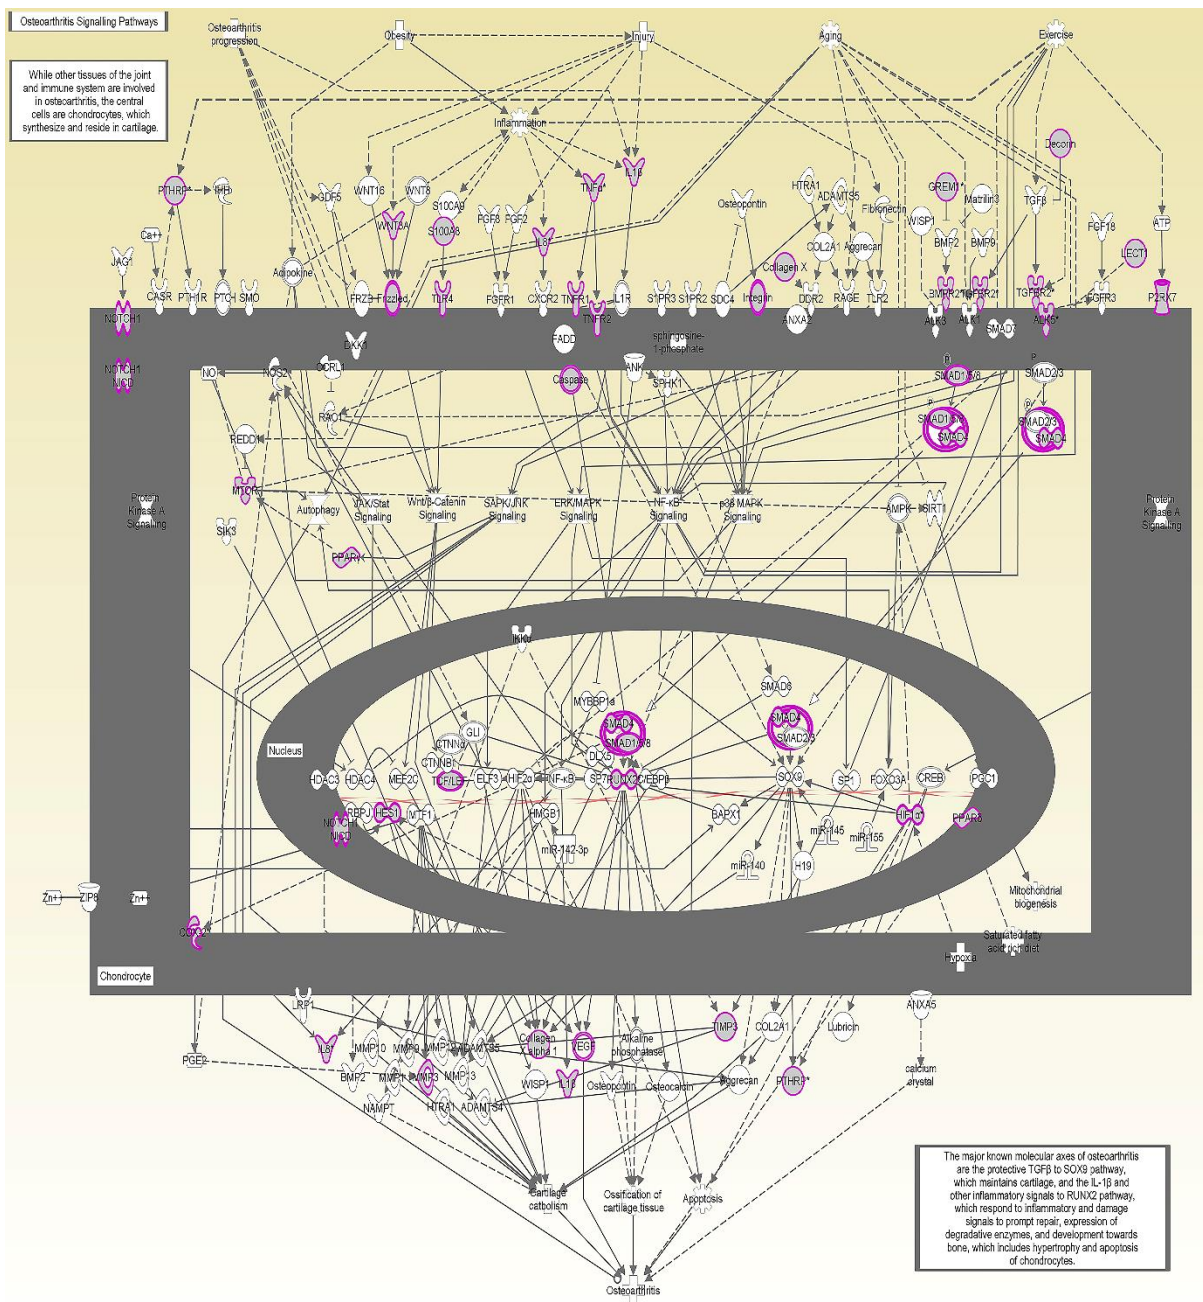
Osteoarthritis Signalling Pathways

While other tissues of the joint and immune system are involved in osteoarthritis, the central cells are chondrocytes, which synthesize and reside in cartilage.

Osteoarthritis progression
Obesity
Injury
Aging
Exercise
Inflammation
Decorin
PTHRP*
IHH
GDF5
WNT16
WNT8
S100A9
IL1B
HTRA1
ADAMTS5
GREM1*
Matrilin3
TGFB
FGF18
ATP
Ca++
WNT3A
S100A8
FGF8
FGF2
TNF*
IL6*
Osteopontin
Fibronectin
WISP1
BMP2
BMP9
LECT1
JAG1
Adipokine
COL2A1
Aggrecan
Collagen X
CASR
PTH1R
PTCH
SMO
FRZB
Frizzled
TLR4
FGFR1
CXCR2
TNFR1
TNFR2
IL1R
S1PR3
S1PR2
SDC4
Integrin
DDR2
RAGE
TLR2
BMPR2
BMPR1
TGFBR2
FGFR3
P2RX7
NOTCH1
DKK1
FADD
sphingosine-1-phosphate
ANXA2
ALK3
ALK1
SMAD7
ALK5*
NOTCH1 NICD
NO
NOS2
CCRL1
Caspase
ANK
SPHK1
SMAD1/5/8
SMAD2/3
RAC1
SMAD1/5/8
SMAD4
SMAD2/3
SMAD4
REDD1
MTOR
Protein Kinase A Signaling
Autophagy
JAK/Stat Signaling
Wnt/β-Catenin Signaling
SAPK/JNK Signaling
ERK/MAPK Signaling
NF-κB Signaling
p38 MAPK Signaling
AMPK
SIRT1
Protein Kinase A Signaling
SIK3
PPARγ
IKKα
MYBBP1a
SMAD6
SMAD4
SMAD1/5/8
SMAD4
SMAD2/3
GLI
Nucleus
CTNNA
CTNNB
DLX5
HDAC3
HDAC4
MEF2C
TCF/LEF
ELF3
HIF2α
NF-κB
SP7
RUNX2
C/EBPβ
SOX9
SP1
FOXO3A
CREB
PGC1
NOTCH1 NICD
RBPJ
HES1
MTF1
HMGB1
BAPX1
HIF1α
PPARδ
miR-145
miR-155
miR-142-3p
miR-140
H19
Mitochondrial biogenesis
Zn++
ZIP8
Zn++
COX2*
Saturated fatty acid rich diet
Hypoxia
Chondrocyte
LRP1
ANXA5
IL8*
MMP10
MMP9
MMP1
ADAMTS5
Collagen alpha 1
VEGF
Alkaline phosphatase
TIMP3
COL2A1
Lubricin
PGE2
BMP2
MMP1
MMP3
MMP13
WISP1
IL1β
Osteopontin
Osteocalcin
Aggrecan
PTHR3*
calcium crystal
NAMPT
HTRA1
ADAMTS4
Cartilage catbolism
Ossification of cartilage tissue
Apoptosis
Osteoarthritis

The major known molecular axes of osteoarthritis are the protective TGFβ to SOX9 pathway, which maintains cartilage, and the IL-1β and other inflammatory signals to RUNX2 pathway, which respond to inflammatory and damage signals to prompt repair, expression of degradative enzymes, and development towards bone, which includes hypertrophy and apoptosis of chondrocytes.